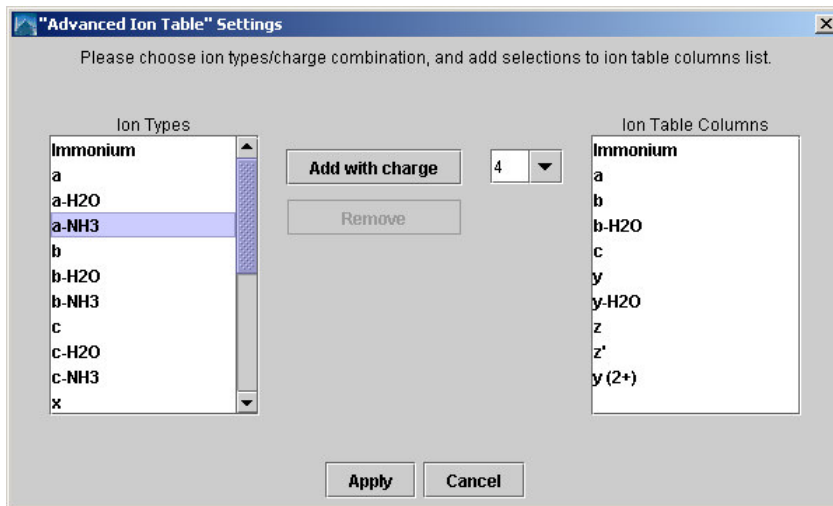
"Advanced Ion Table" Settings

Please choose ion types/charge combination, and add selections to ion table columns list.

Ion Types
Immonium
a
a-H2O
a-NH3
b
b-H2O
b-NH3
c
c-H2O
c-NH3
x

Add with charge
4
Remove

Ion Table Columns
Immonium
a
b
b-H2O
c
y
y-H2O
z
z'
y (2+)

Apply
Cancel